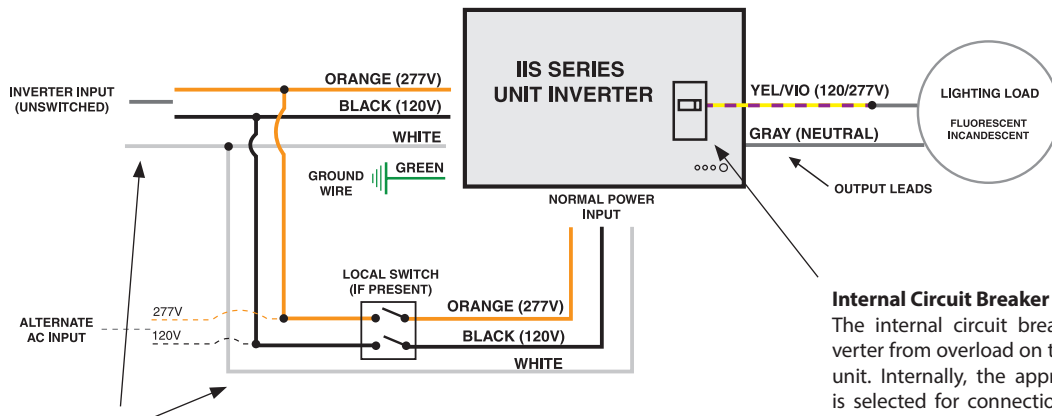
INVERTER INPUT
(UNSWITCHED)

ORANGE (277V)

BLACK (120V)

WHITE

GROUND WIRE

GREEN

IIS SERIES
UNIT INVERTER

YEL/VIO (120/277V)

GRAY (NEUTRAL)

LIGHTING LOAD

FLUORESCENT
INCANDESCENT

OUTPUT LEADS

NORMAL POWER
INPUT

LOCAL SWITCH
(IF PRESENT)

ALTERNATE
AC INPUT

277V

120V

ORANGE (277V)

BLACK (120V)

WHITE

Internal Circuit Breaker

The internal circuit brea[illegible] verter from overload on t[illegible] unit. Internally, the appr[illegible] is selected for connecti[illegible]